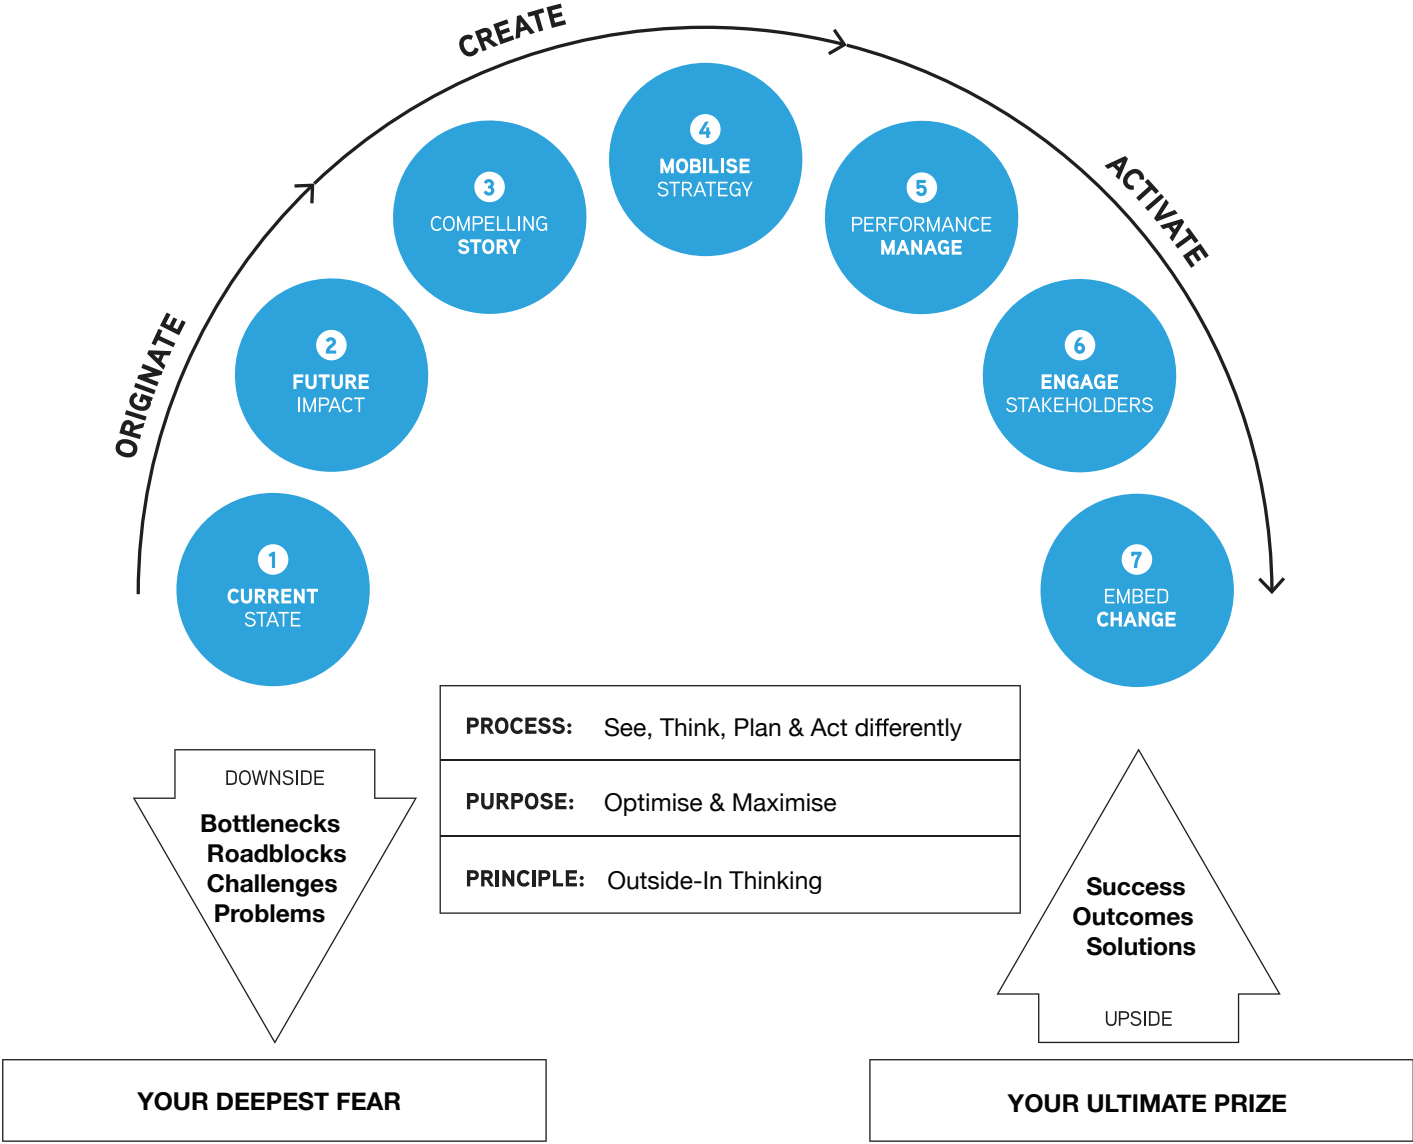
CREATE

ORIGINATE

ACTIVATE

1
CURRENT
STATE

2
FUTURE
IMPACT

3
COMPELLING
STORY

4
MOBILISE
STRATEGY

5
PERFORMANCE
MANAGE

6
ENGAGE
STAKEHOLDERS

7
EMBED
CHANGE

DOWNSIDE
Bottlenecks
Roadblocks
Challenges
Problems

| | |
|---|---|
| PROCESS: | See, Think, Plan & Act differently |
| PURPOSE: | Optimise & Maximise |
| PRINCIPLE: | Outside-In Thinking |

Success
Outcomes
Solutions
UPSIDE

YOUR DEEPEST FEAR

YOUR ULTIMATE PRIZE